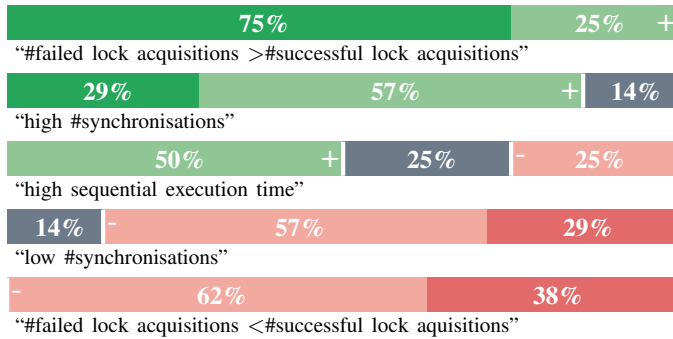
75% 25% +

“#failed lock acquisitions >#successful lock acquisitions”

29% 57% + 14%

“high #synchronisations”

50% + 25% - 25%

“high sequential execution time”

14% - 57% 29%

“low #synchronisations”

- 62% 38%

“#failed lock acquisitions <#successful lock aquisitions”